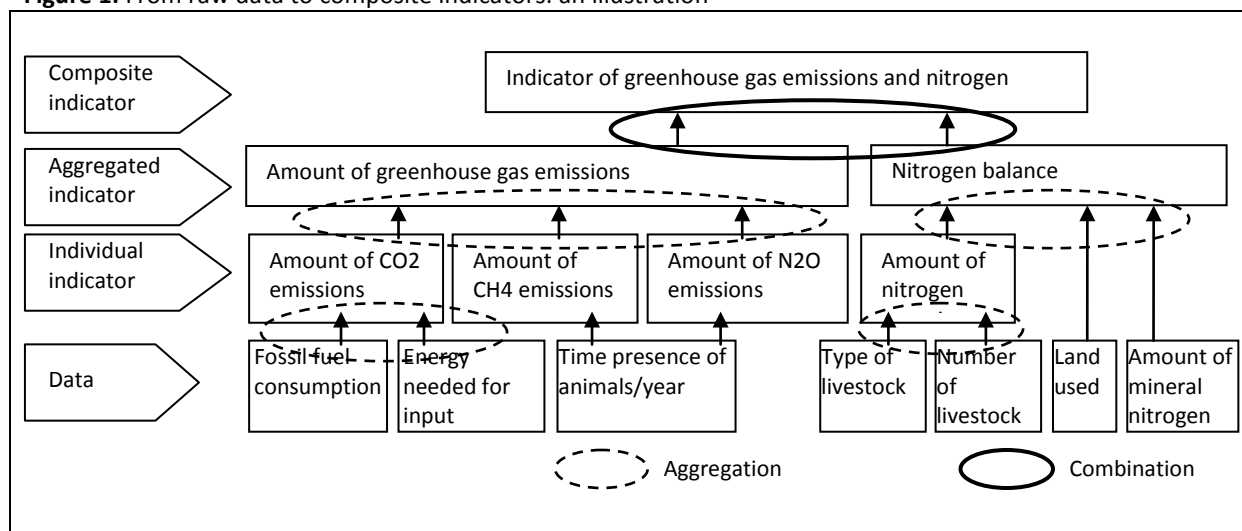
Figure 1. From raw data to composite indicators: an illustration

Composite indicator

Indicator of greenhouse gas emissions and nitrogen

Aggregated indicator

Amount of greenhouse gas emissions

Nitrogen balance

Individual indicator

Amount of CO2 emissions

Amount of CH4 emissions

Amount of N2O emissions

Amount of nitrogen

Data

Fossil fuel consumption

Energy needed for input

Time presence of animals/year

Type of livestock

Number of livestock

Land used

Amount of mineral nitrogen

Aggregation

Combination